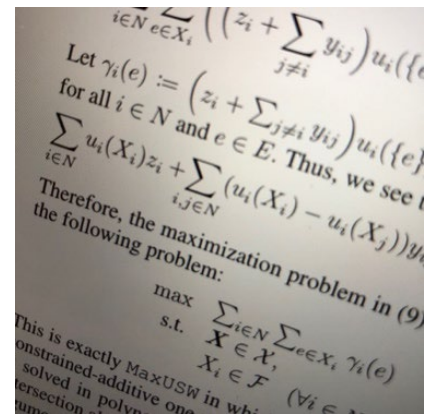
$i\in N\ e\in X_i$ $\Big(\big(z_i + \sum_{j\neq i} y_{ij}\big) u_i(\{e$

Let $\gamma_i(e) := \Big(z_i + \sum_{j\neq i} y_{ij}\Big) u_i(\{e\}$ for all $i \in N$ and $e \in E$. Thus, we see t

$\sum_{i\in N} u_i(X_i) z_i + \sum_{i,j\in N} (u_i(X_i) - u_i(X_j)) y_i$

Therefore, the maximization problem in (9) the following problem:

max $\sum_{i\in N} \sum_{e\in X_i} \gamma_i(e)$
s.t. $\boldsymbol{X} \in \mathcal{X}$,
$X_i \in \mathcal{F}$ $(\forall i \in$

This is exactly MaxUSW in wh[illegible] onstrained-additive one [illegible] solved in polyno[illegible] tersection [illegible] um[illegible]